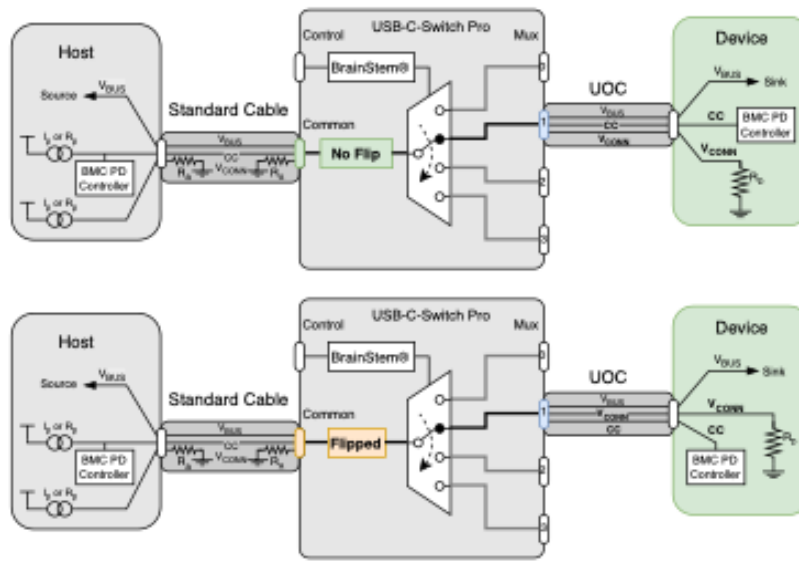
Host

$V_{BUS}$

Source

$I_p$ or $R_p$

BMC PD Controller

$I_p$ or $R_p$

Standard Cable

$V_{BUS}$

CC

$R_a$

$V_{CONN}$

$R_a$

USB-C-Switch Pro

Control

BrainStem®

Common

No Flip

Mux

0

1

2

3

UOC

$V_{BUS}$

CC

$V_{CONN}$

Device

$V_{BUS}$

Sink

CC

BMC PD Controller

$V_{CONN}$

$R_D$

Host

$V_{BUS}$

Source

$I_p$ or $R_p$

BMC PD Controller

$I_p$ or $R_p$

Standard Cable

$V_{BUS}$

CC

$R_a$

$V_{CONN}$

$R_a$

USB-C-Switch Pro

Control

BrainStem®

Common

Flipped

Mux

0

1

2

3

UOC

$V_{BUS}$

$V_{CONN}$

CC

Device

$V_{BUS}$

Sink

$V_{CONN}$

CC

$R_D$

BMC PD Controller